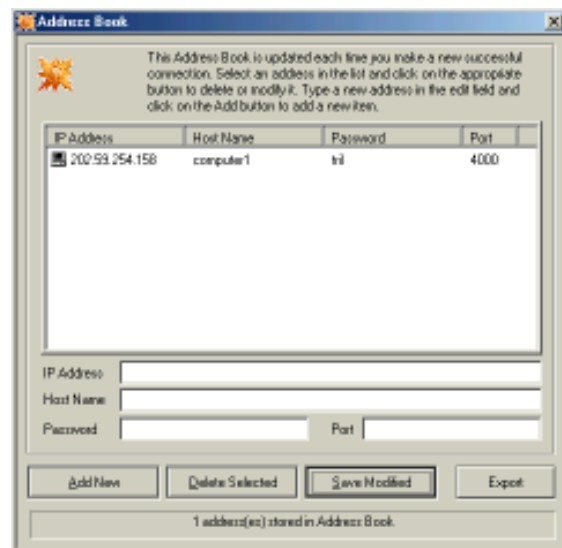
Address Book

This Address Book is updated each time you make a new successful connection. Select an address in the list and click on the appropriate button to delete or modify it. Type a new address in the edit field and click on the Add button to add a new item.

| IP Address | Host Name | Password | Port |
|---|---|---|---|
| 202.59.254.158 | computer1 | tril | 4000 |

IP Address
Host Name
Password
Port

Add New
Delete Selected
Save Modified
Export

1 address(es) stored in Address Book.